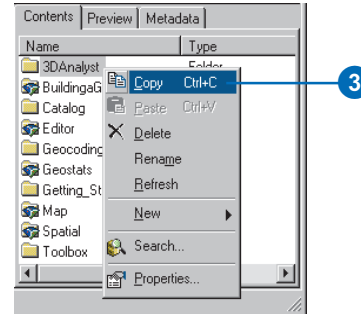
Contents | Preview | Metadata

Name | Type
3DAnalyst | Folder
BuildingaG
Catalog
Editor
Geocoding
Geostats
Getting_St
Map
Spatial
Toolbox

Copy Ctrl+C
Paste Ctrl+V
Delete
Rename
Refresh
New
Search...
Properties...

3